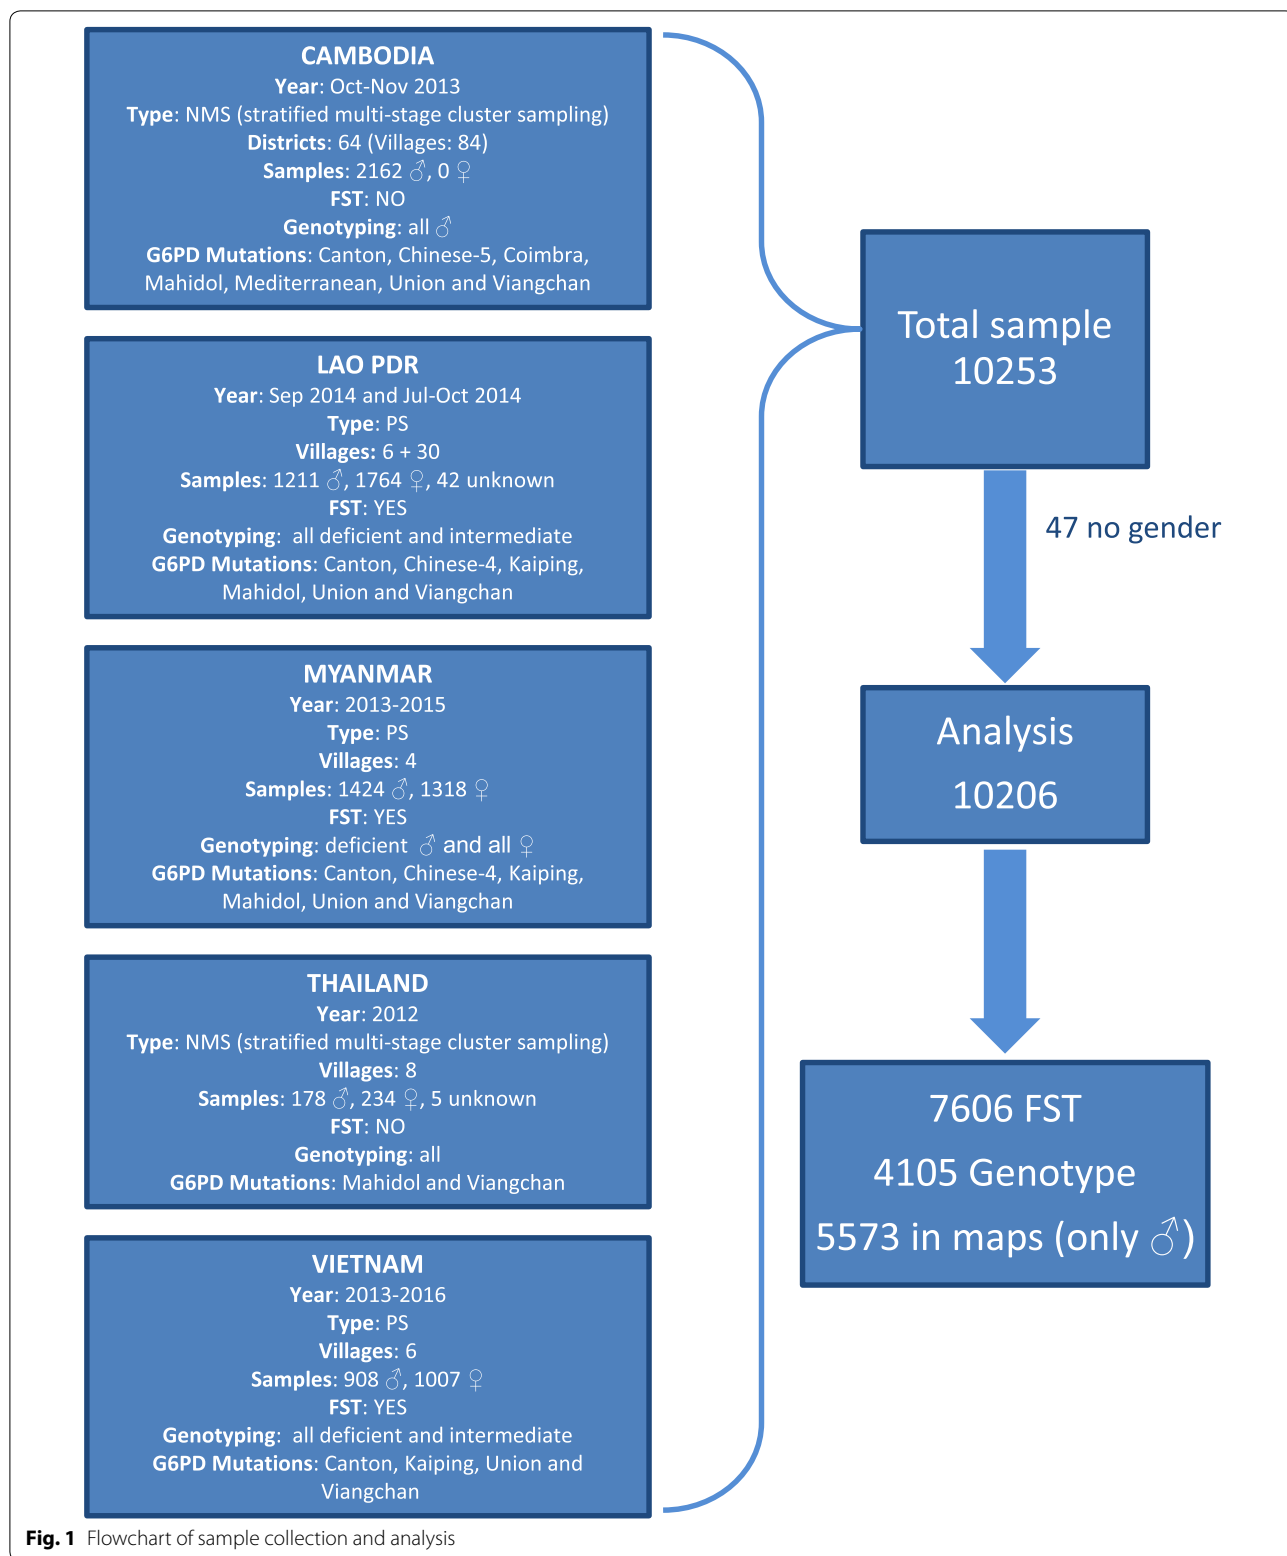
CAMBODIA
Year: Oct-Nov 2013
Type: NMS (stratified multi-stage cluster sampling)
Districts: 64 (Villages: 84)
Samples: 2162 ♂, 0 ♀
FST: NO
Genotyping: all ♂
G6PD Mutations: Canton, Chinese-5, Coimbra, Mahidol, Mediterranean, Union and Viangchan

LAO PDR
Year: Sep 2014 and Jul-Oct 2014
Type: PS
Villages: 6 + 30
Samples: 1211 ♂, 1764 ♀, 42 unknown
FST: YES
Genotyping: all deficient and intermediate
G6PD Mutations: Canton, Chinese-4, Kaiping, Mahidol, Union and Viangchan

MYANMAR
Year: 2013-2015
Type: PS
Villages: 4
Samples: 1424 ♂, 1318 ♀
FST: YES
Genotyping: deficient ♂ and all ♀
G6PD Mutations: Canton, Chinese-4, Kaiping, Mahidol, Union and Viangchan

THAILAND
Year: 2012
Type: NMS (stratified multi-stage cluster sampling)
Villages: 8
Samples: 178 ♂, 234 ♀, 5 unknown
FST: NO
Genotyping: all
G6PD Mutations: Mahidol and Viangchan

VIETNAM
Year: 2013-2016
Type: PS
Villages: 6
Samples: 908 ♂, 1007 ♀
FST: YES
Genotyping: all deficient and intermediate
G6PD Mutations: Canton, Kaiping, Union and Viangchan

Total sample 10253

47 no gender

Analysis 10206

7606 FST
4105 Genotype
5573 in maps (only ♂)

Fig. 1 Flowchart of sample collection and analysis